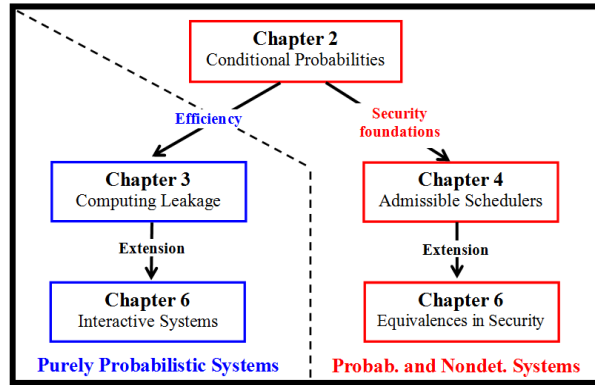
Chapter 2
Conditional Probabilities

Efficiency

Security foundations

Chapter 3
Computing Leakage

Extension

Chapter 6
Interactive Systems

Chapter 4
Admissible Schedulers

Extension

Chapter 6
Equivalences in Security

Purely Probabilistic Systems

Probab. and Nondet. Systems